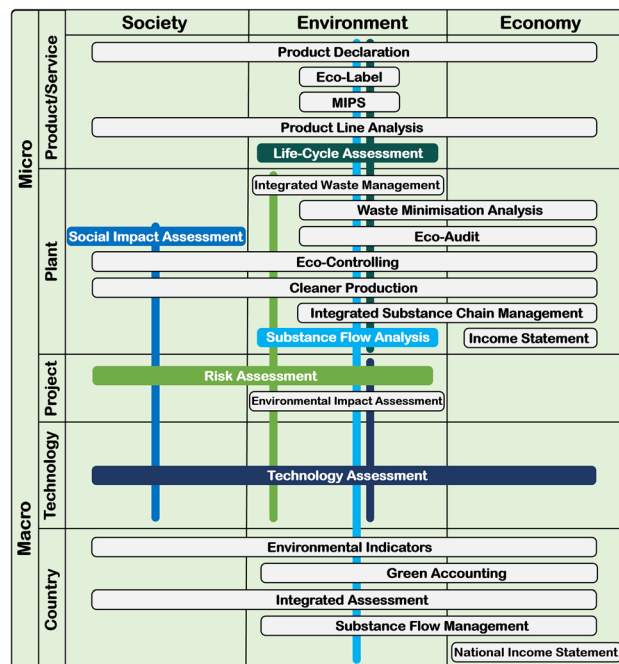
| | | Society | Environment | Economy |
|---|---|---|---|---|
| Micro | Product/Service | | | |
| | Plant | | | |
| | Project | | | |
| Macro | Technology | | | |
| | Country | | | |

Product Declaration
Eco-Label
MIPS
Product Line Analysis
Life-Cycle Assessment
Integrated Waste Management
Waste Minimisation Analysis
Social Impact Assessment
Eco-Audit
Eco-Controlling
Cleaner Production
Integrated Substance Chain Management
Substance Flow Analysis
Income Statement
Risk Assessment
Environmental Impact Assessment
Technology Assessment
Environmental Indicators
Green Accounting
Integrated Assessment
Substance Flow Management
National Income Statement